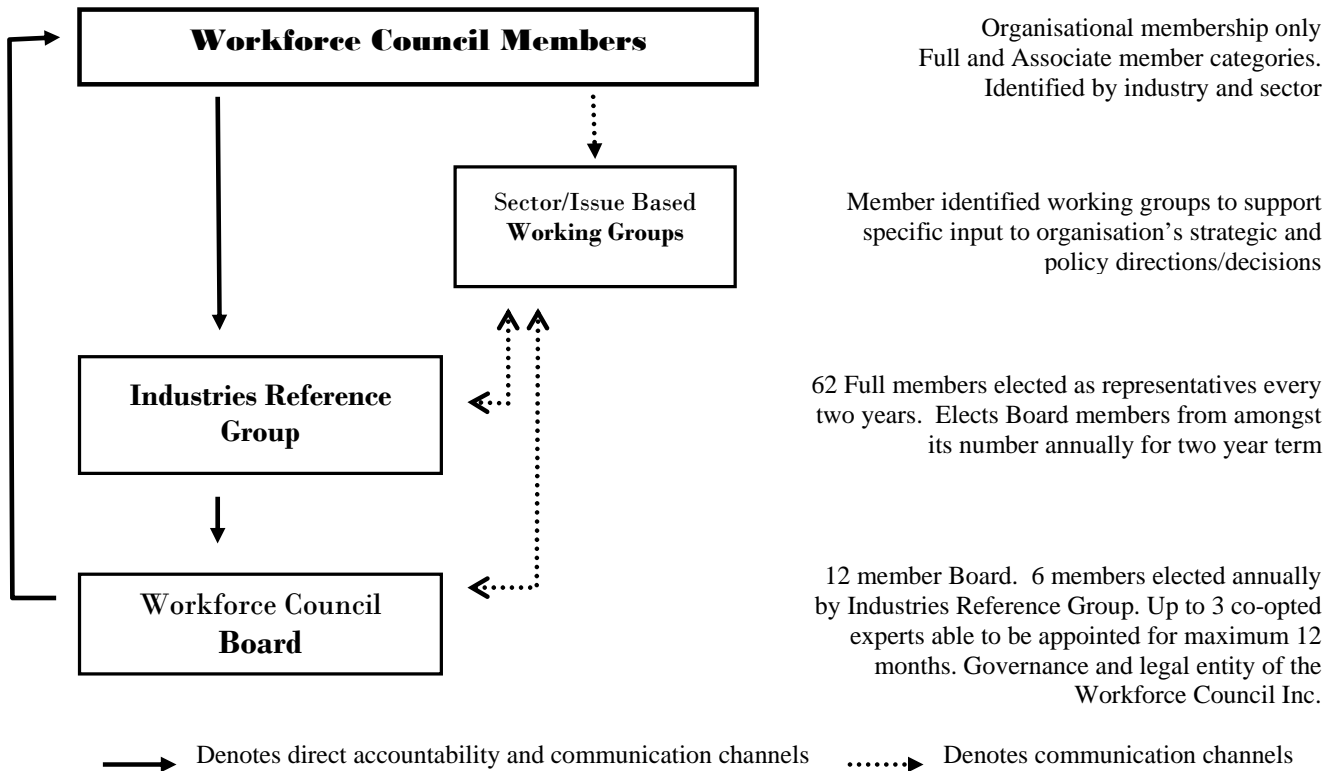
Workforce Council Members

Organisational membership only Full and Associate member categories. Identified by industry and sector

Sector/Issue Based Working Groups

Member identified working groups to support specific input to organisation's strategic and policy directions/decisions

Industries Reference Group

62 Full members elected as representatives every two years. Elects Board members from amongst its number annually for two year term

Workforce Council Board

12 member Board. 6 members elected annually by Industries Reference Group. Up to 3 co-opted experts able to be appointed for maximum 12 months. Governance and legal entity of the Workforce Council Inc.

Denotes direct accountability and communication channels

Denotes communication channels